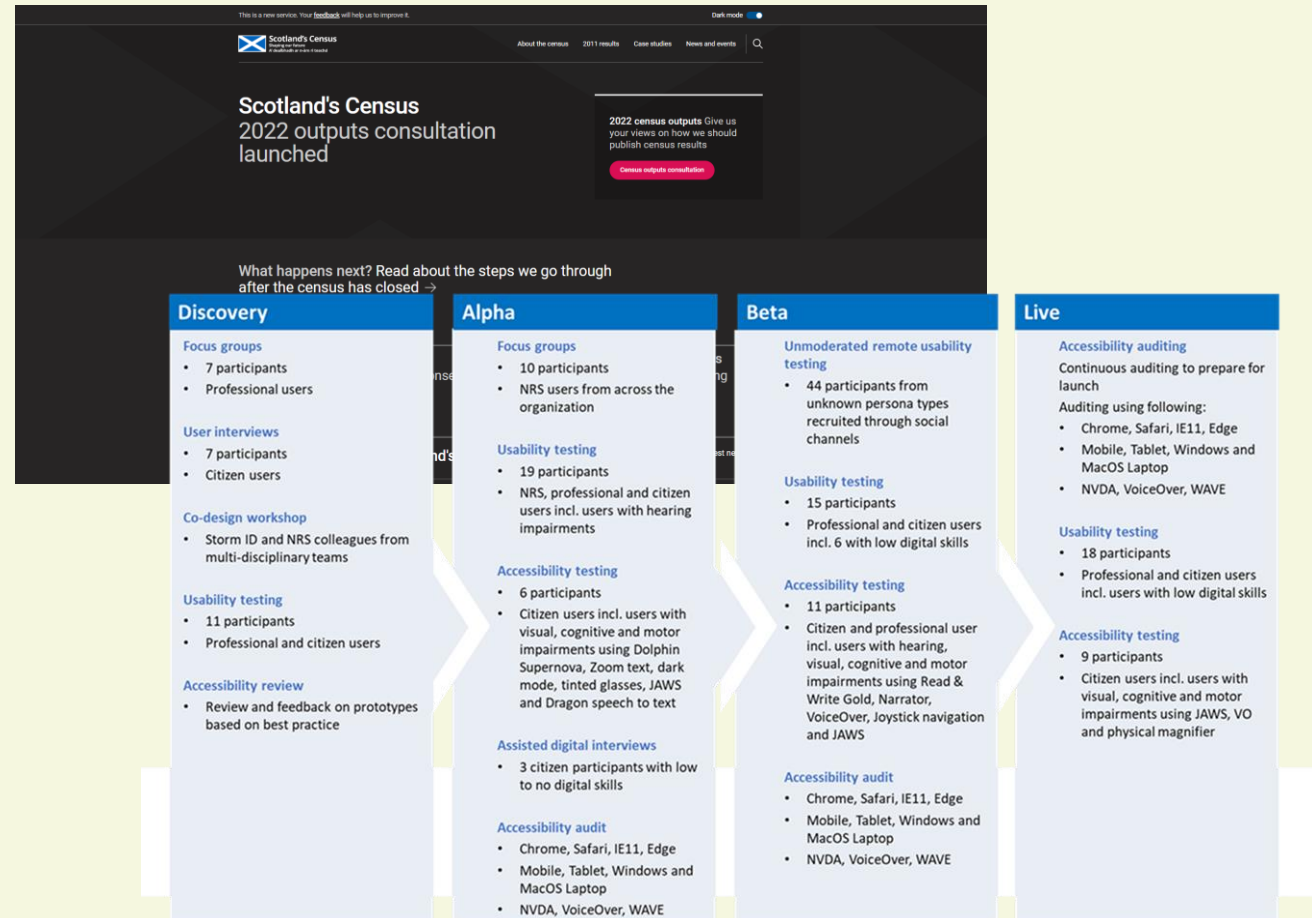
This is a new service. Your feedback will help us to improve it.

Dark mode

Scotland's Census
Shaping our future
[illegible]

About the census 2011 results Case studies News and events

Scotland's Census
2022 outputs consultation launched

2022 census outputs Give us your views on how we should publish census results

Census outputs consultation

What happens next? Read about the steps we go through after the census has closed →

Discovery

Focus groups
• 7 participants
• Professional users

User interviews
• 7 participants
• Citizen users

Co-design workshop
• Storm ID and NRS colleagues from multi-disciplinary teams

Usability testing
• 11 participants
• Professional and citizen users

Accessibility review
• Review and feedback on prototypes based on best practice

Alpha

Focus groups
• 10 participants
• NRS users from across the organization

Usability testing
• 19 participants
• NRS, professional and citizen users incl. users with hearing impairments

Accessibility testing
• 6 participants
• Citizen users incl. users with visual, cognitive and motor impairments using Dolphin Supernova, Zoom text, dark mode, tinted glasses, JAWS and Dragon speech to text

Assisted digital interviews
• 3 citizen participants with low to no digital skills

Accessibility audit
• Chrome, Safari, IE11, Edge
• Mobile, Tablet, Windows and MacOS Laptop
• NVDA, VoiceOver, WAVE

Beta

Unmoderated remote usability testing
• 44 participants from unknown persona types recruited through social channels

Usability testing
• 15 participants
• Professional and citizen users incl. 6 with low digital skills

Accessibility testing
• 11 participants
• Citizen and professional user incl. users with hearing, visual, cognitive and motor impairments using Read & Write Gold, Narrator, VoiceOver, Joystick navigation and JAWS

Accessibility audit
• Chrome, Safari, IE11, Edge
• Mobile, Tablet, Windows and MacOS Laptop
• NVDA, VoiceOver, WAVE

Live

Accessibility auditing
Continuous auditing to prepare for launch
Auditing using following:
• Chrome, Safari, IE11, Edge
• Mobile, Tablet, Windows and MacOS Laptop
• NVDA, VoiceOver, WAVE

Usability testing
• 18 participants
• Professional and citizen users incl. users with low digital skills

Accessibility testing
• 9 participants
• Citizen users incl. users with visual, cognitive and motor impairments using JAWS, VO and physical magnifier